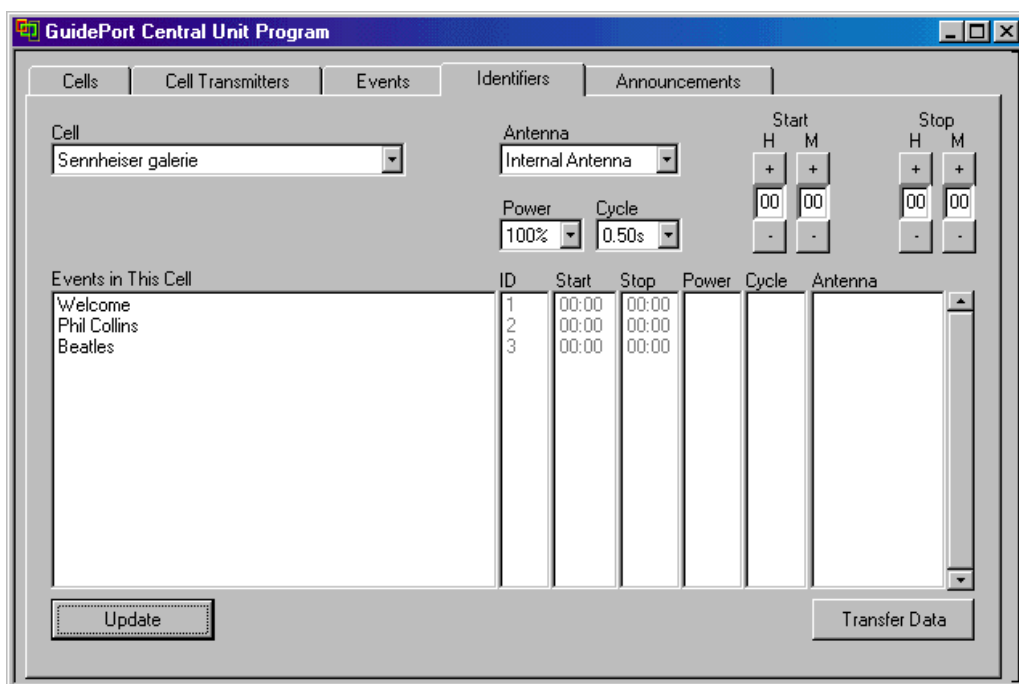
GuidePort Central Unit Program

Cells | Cell Transmitters | Events | Identifiers | Announcements

Cell
Sennheiser galerie

Antenna
Internal Antenna

Start
H M
+ +
00 00
- -

Stop
H M
+ +
00 00
- -

Power
100%

Cycle
0.50s

Events in This Cell
Welcome
Phil Collins
Beatles

| ID | Start | Stop | Power | Cycle | Antenna |
|---|---|---|---|---|---|
| 1 | 00:00 | 00:00 | | | |
| 2 | 00:00 | 00:00 | | | |
| 3 | 00:00 | 00:00 | | | |

Update

Transfer Data